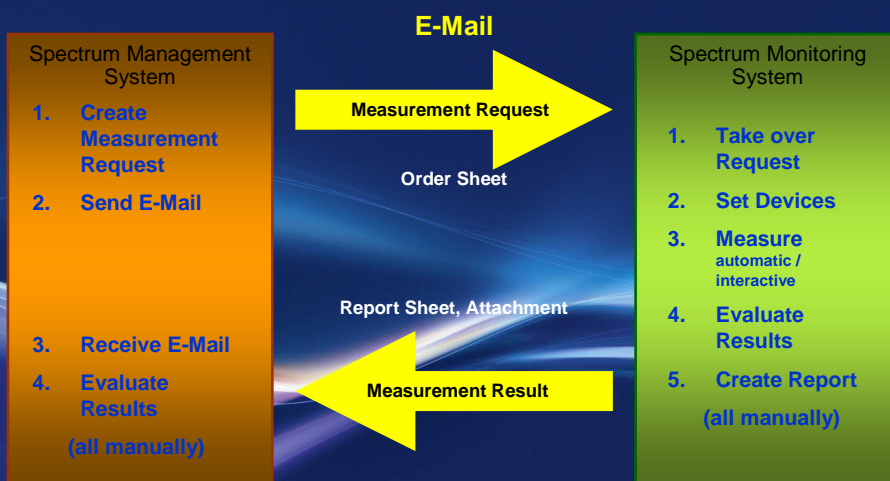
E-Mail

Spectrum Management System

1. Create Measurement Request

2. Send E-Mail

3. Receive E-Mail

4. Evaluate Results

(all manually)

Measurement Request

Order Sheet

Report Sheet, Attachment

Measurement Result

Spectrum Monitoring System

1. Take over Request

2. Set Devices

3. Measure automatic / interactive

4. Evaluate Results

5. Create Report

(all manually)